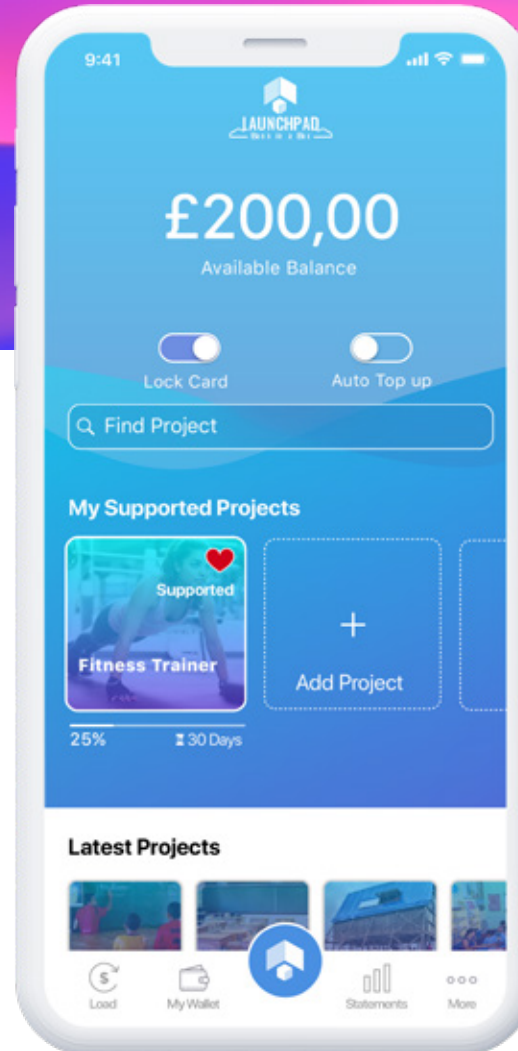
9:41

LAUNCHPAD
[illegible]

£200,00
Available Balance

Lock Card
Auto Top up

Find Project

My Supported Projects

Supported
Fitness Trainer
25%
30 Days

+
Add Project

Latest Projects

Load
My Wallet
Statements
More